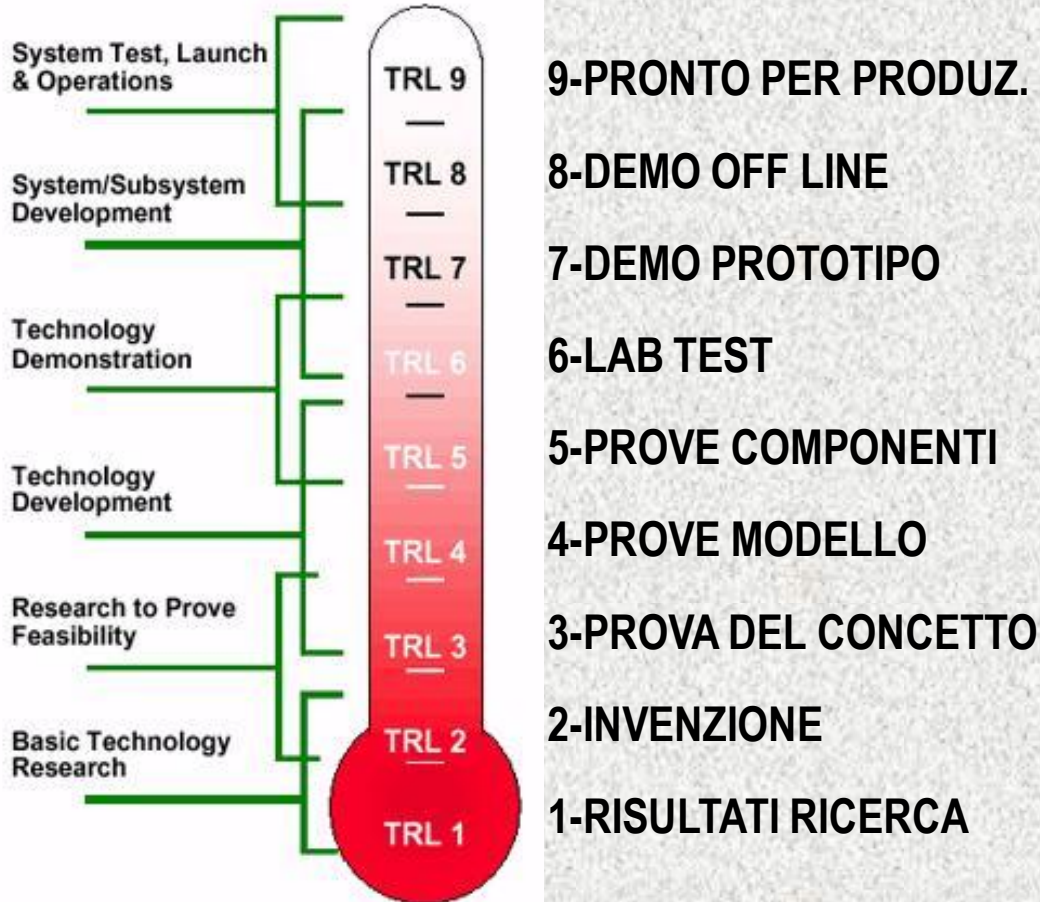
System Test, Launch & Operations

System/Subsystem Development

Technology Demonstration

Technology Development

Research to Prove Feasibility

Basic Technology Research

TRL 9
TRL 8
TRL 7
TRL 6
TRL 5
TRL 4
TRL 3
TRL 2
TRL 1

9-PRONTO PER PRODUZ.
8-DEMO OFF LINE
7-DEMO PROTOTIPO
6-LAB TEST
5-PROVE COMPONENTI
4-PROVE MODELLO
3-PROVA DEL CONCETTO
2-INVENZIONE
1-RISULTATI RICERCA